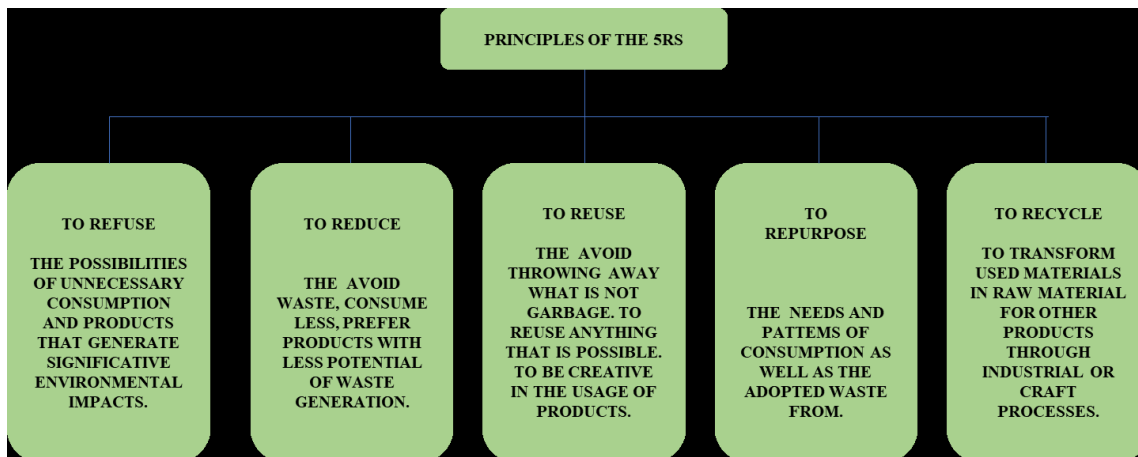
PRINCIPLES OF THE 5RS

TO REFUSE

THE POSSIBILITIES OF UNNECESSARY CONSUMPTION AND PRODUCTS THAT GENERATE SIGNIFICATIVE ENVIRONMENTAL IMPACTS.

TO REDUCE

THE AVOID WASTE, CONSUME LESS, PREFER PRODUCTS WITH LESS POTENTIAL OF WASTE GENERATION.

TO REUSE

THE AVOID THROWING AWAY WHAT IS NOT GARBAGE. TO REUSE ANYTHING THAT IS POSSIBLE. TO BE CREATIVE IN THE USAGE OF PRODUCTS.

TO REPURPOSE

THE NEEDS AND PATTEMS OF CONSUMPTION AS WELL AS THE ADOPTED WASTE FROM.

TO RECYCLE

TO TRANSFORM USED MATERIALS IN RAW MATERIAL FOR OTHER PRODUCTS THROUGH INDUSTRIAL OR CRAFT PROCESSES.